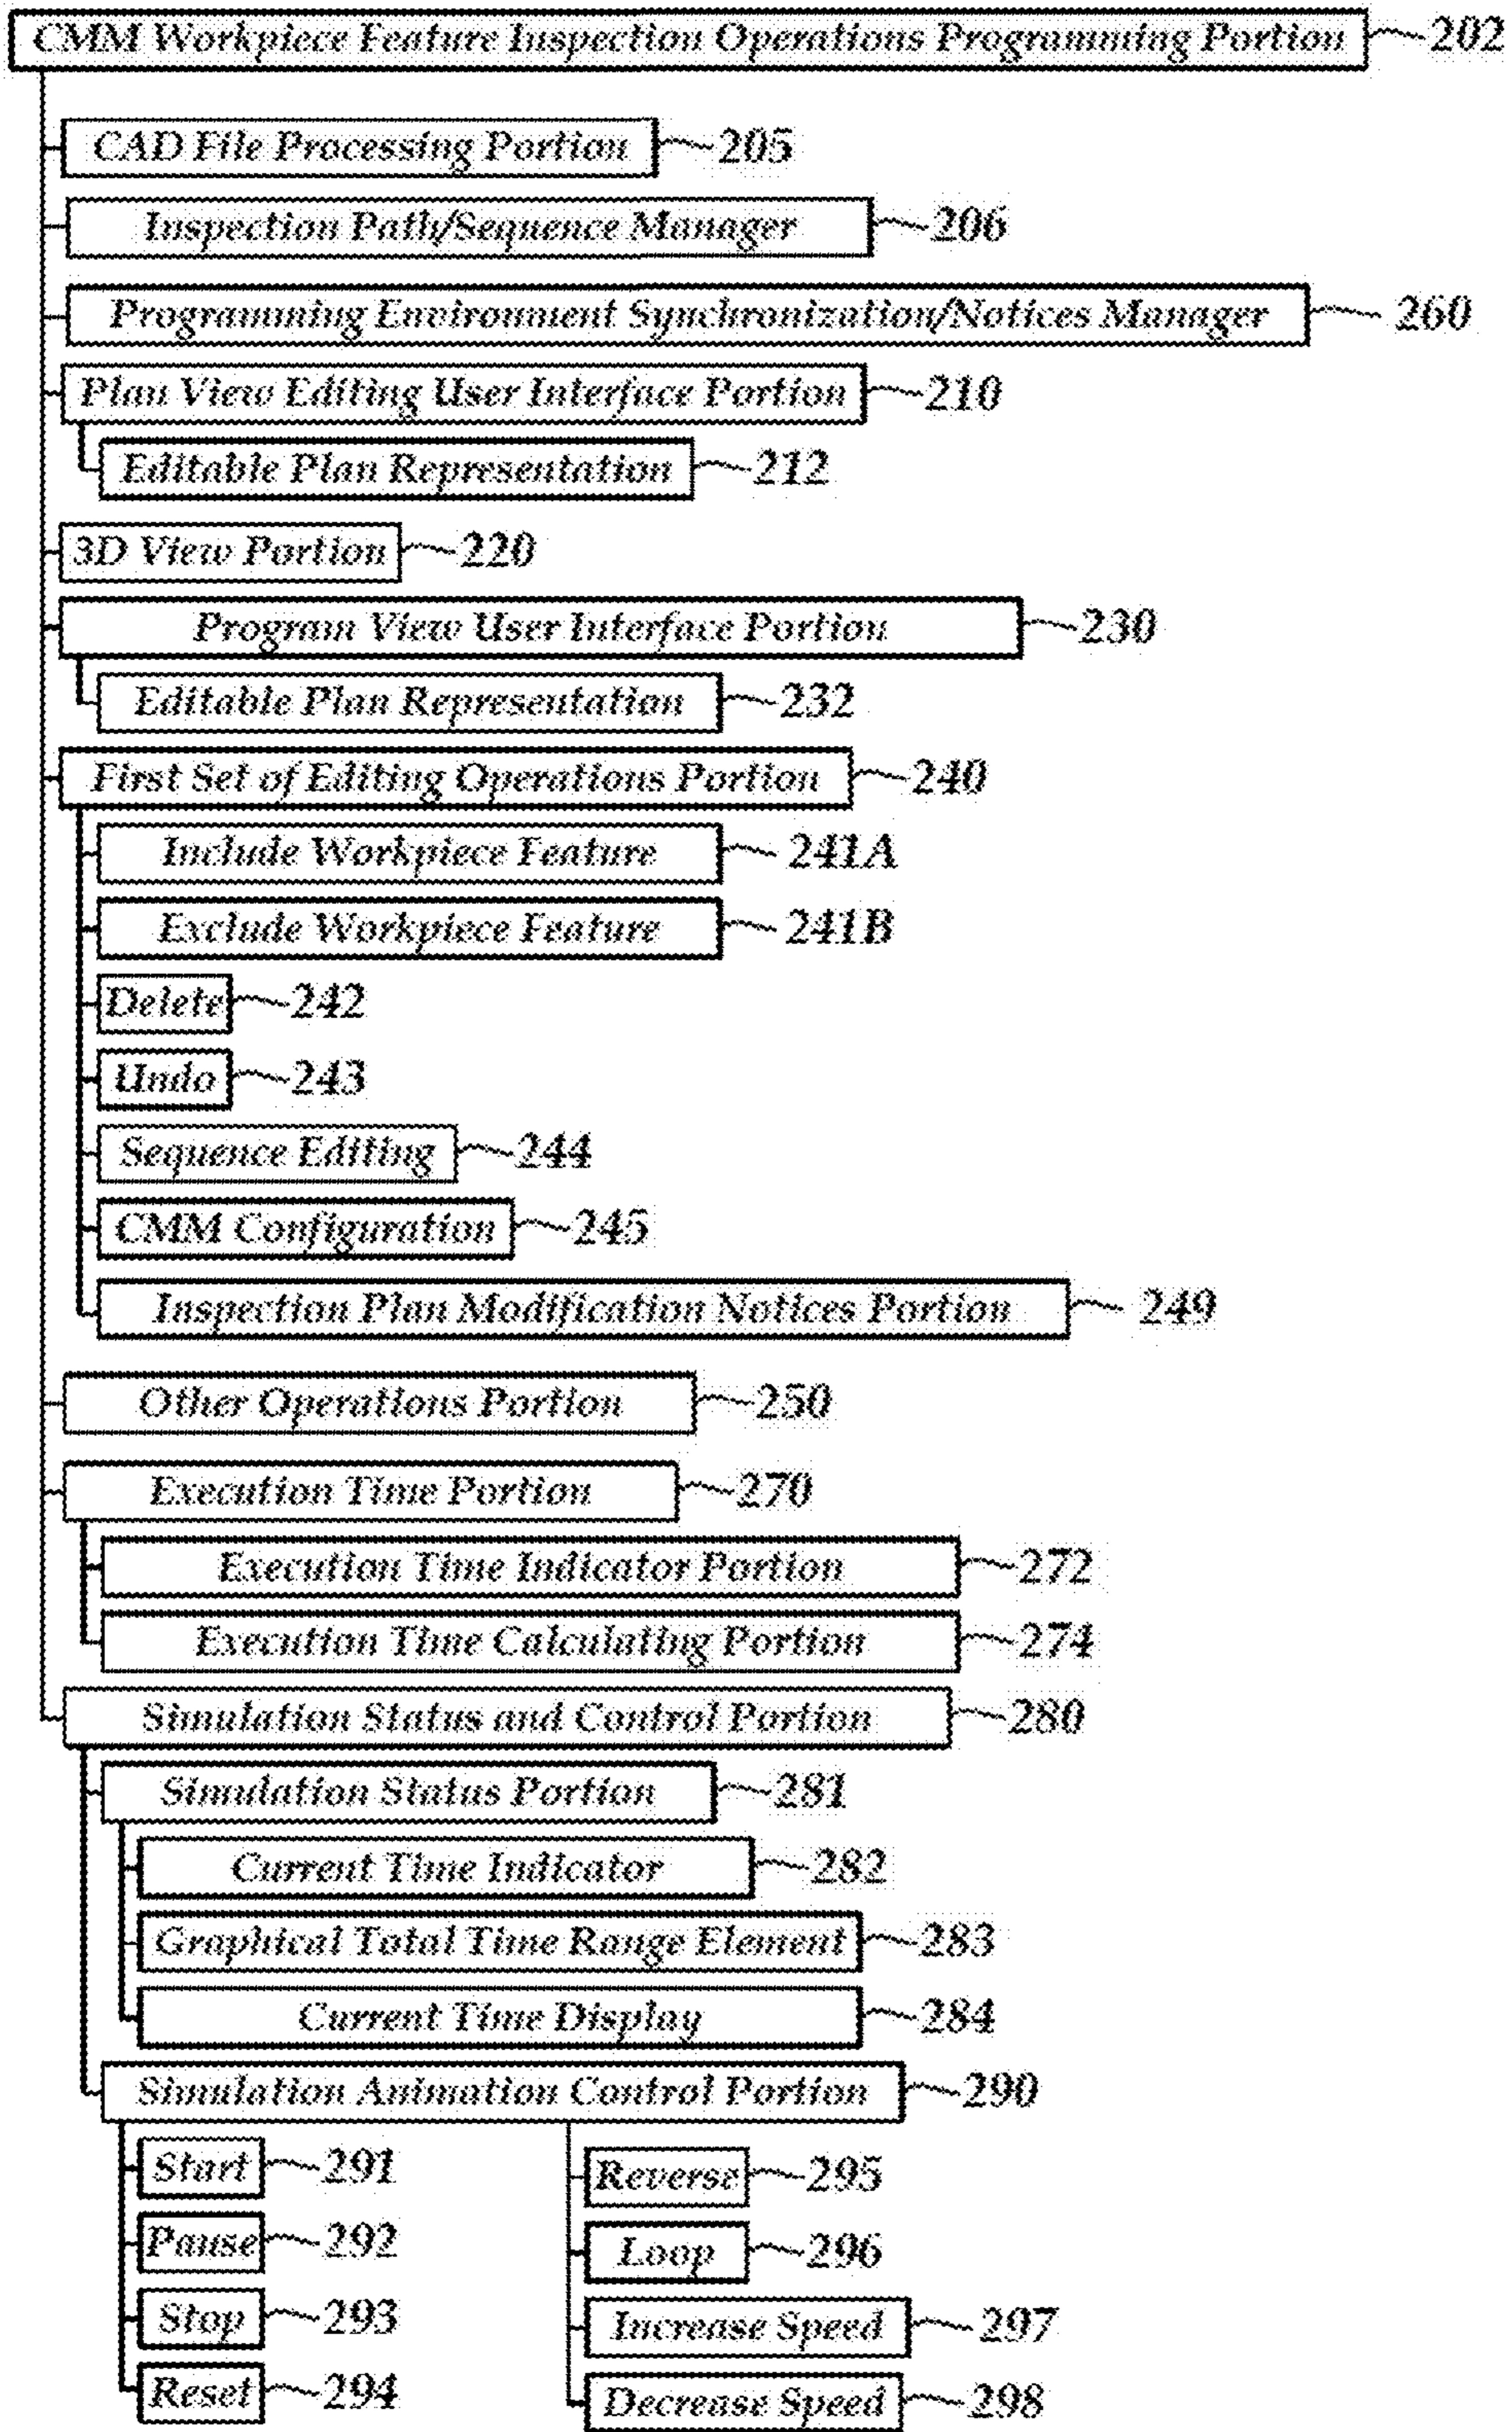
CMM Workpiece Feature Inspection Operations Programming Portion 202

CAD File Processing Portion 205

Inspection Path/Sequence Manager 206

Programming Environment Synchronization/Notices Manager 260

Plan View Editing User Interface Portion 210

Editable Plan Representation 212

3D View Portion 220

Program View User Interface Portion 230

Editable Plan Representation 232

First Set of Editing Operations Portion 240

Include Workpiece Feature 241A

Exclude Workpiece Feature 241B

Delete 242

Undo 243

Sequence Editing 244

CMM Configuration 245

Inspection Plan Modification Notices Portion 249

Other Operations Portion 250

Execution Time Portion 270

Execution Time Indicator Portion 272

Execution Time Calculating Portion 274

Simulation Status and Control Portion 280

Simulation Status Portion 281

Current Time Indicator 282

Graphical Total Time Range Element 283

Current Time Display 284

Simulation Animation Control Portion 290

Start 291

Pause 292

Stop 293

Reset 294

Reverse 295

Loop 296

Increase Speed 297

Decrease Speed 298